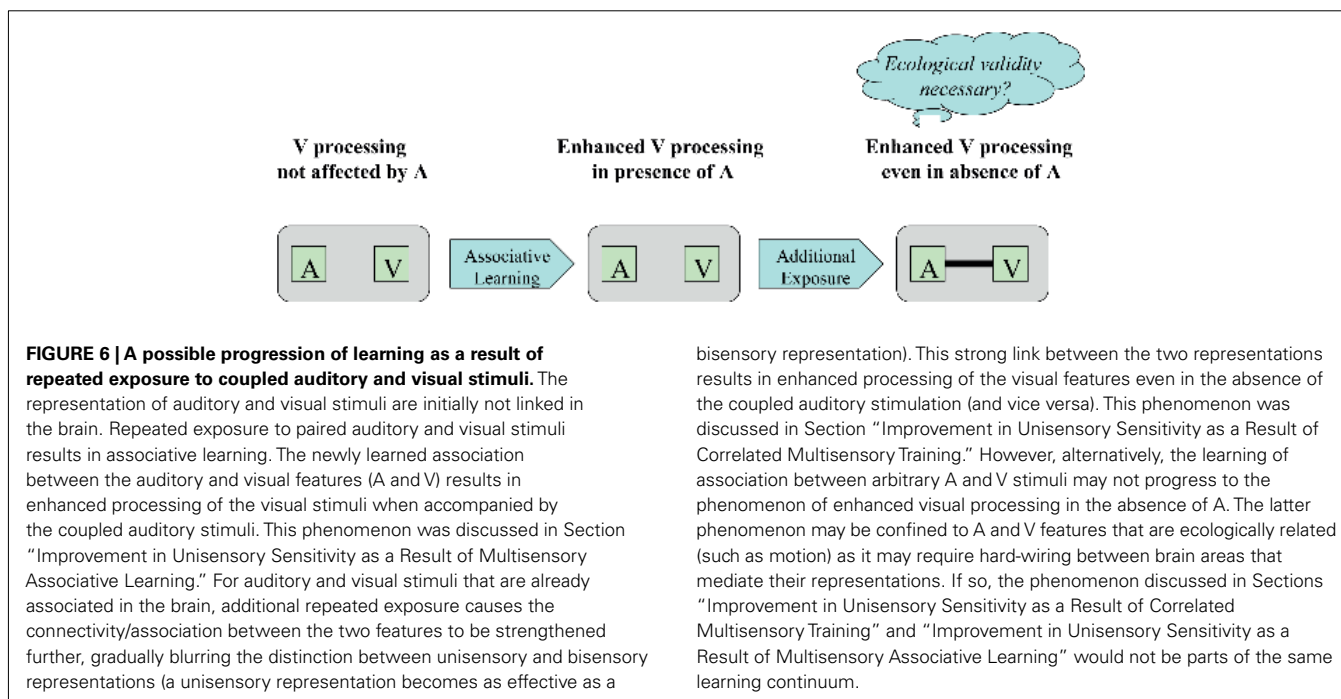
Ecological validity necessary?

V processing not affected by A

Enhanced V processing in presence of A

Enhanced V processing even in absence of A

A V

Associative Learning

A V

Additional Exposure

A V

**FIGURE 6 | A possible progression of learning as a result of repeated exposure to coupled auditory and visual stimuli.** The representation of auditory and visual stimuli are initially not linked in the brain. Repeated exposure to paired auditory and visual stimuli results in associative learning. The newly learned association between the auditory and visual features (A and V) results in enhanced processing of the visual stimuli when accompanied by the coupled auditory stimuli. This phenomenon was discussed in Section "Improvement in Unisensory Sensitivity as a Result of Multisensory Associative Learning." For auditory and visual stimuli that are already associated in the brain, additional repeated exposure causes the connectivity/association between the two features to be strengthened further, gradually blurring the distinction between unisensory and bisensory representations (a unisensory representation becomes as effective as a bisensory representation). This strong link between the two representations results in enhanced processing of the visual features even in the absence of the coupled auditory stimulation (and vice versa). This phenomenon was discussed in Section "Improvement in Unisensory Sensitivity as a Result of Correlated Multisensory Training." However, alternatively, the learning of association between arbitrary A and V stimuli may not progress to the phenomenon of enhanced visual processing in the absence of A. The latter phenomenon may be confined to A and V features that are ecologically related (such as motion) as it may require hard-wiring between brain areas that mediate their representations. If so, the phenomenon discussed in Sections "Improvement in Unisensory Sensitivity as a Result of Correlated Multisensory Training" and "Improvement in Unisensory Sensitivity as a Result of Multisensory Associative Learning" would not be parts of the same learning continuum.